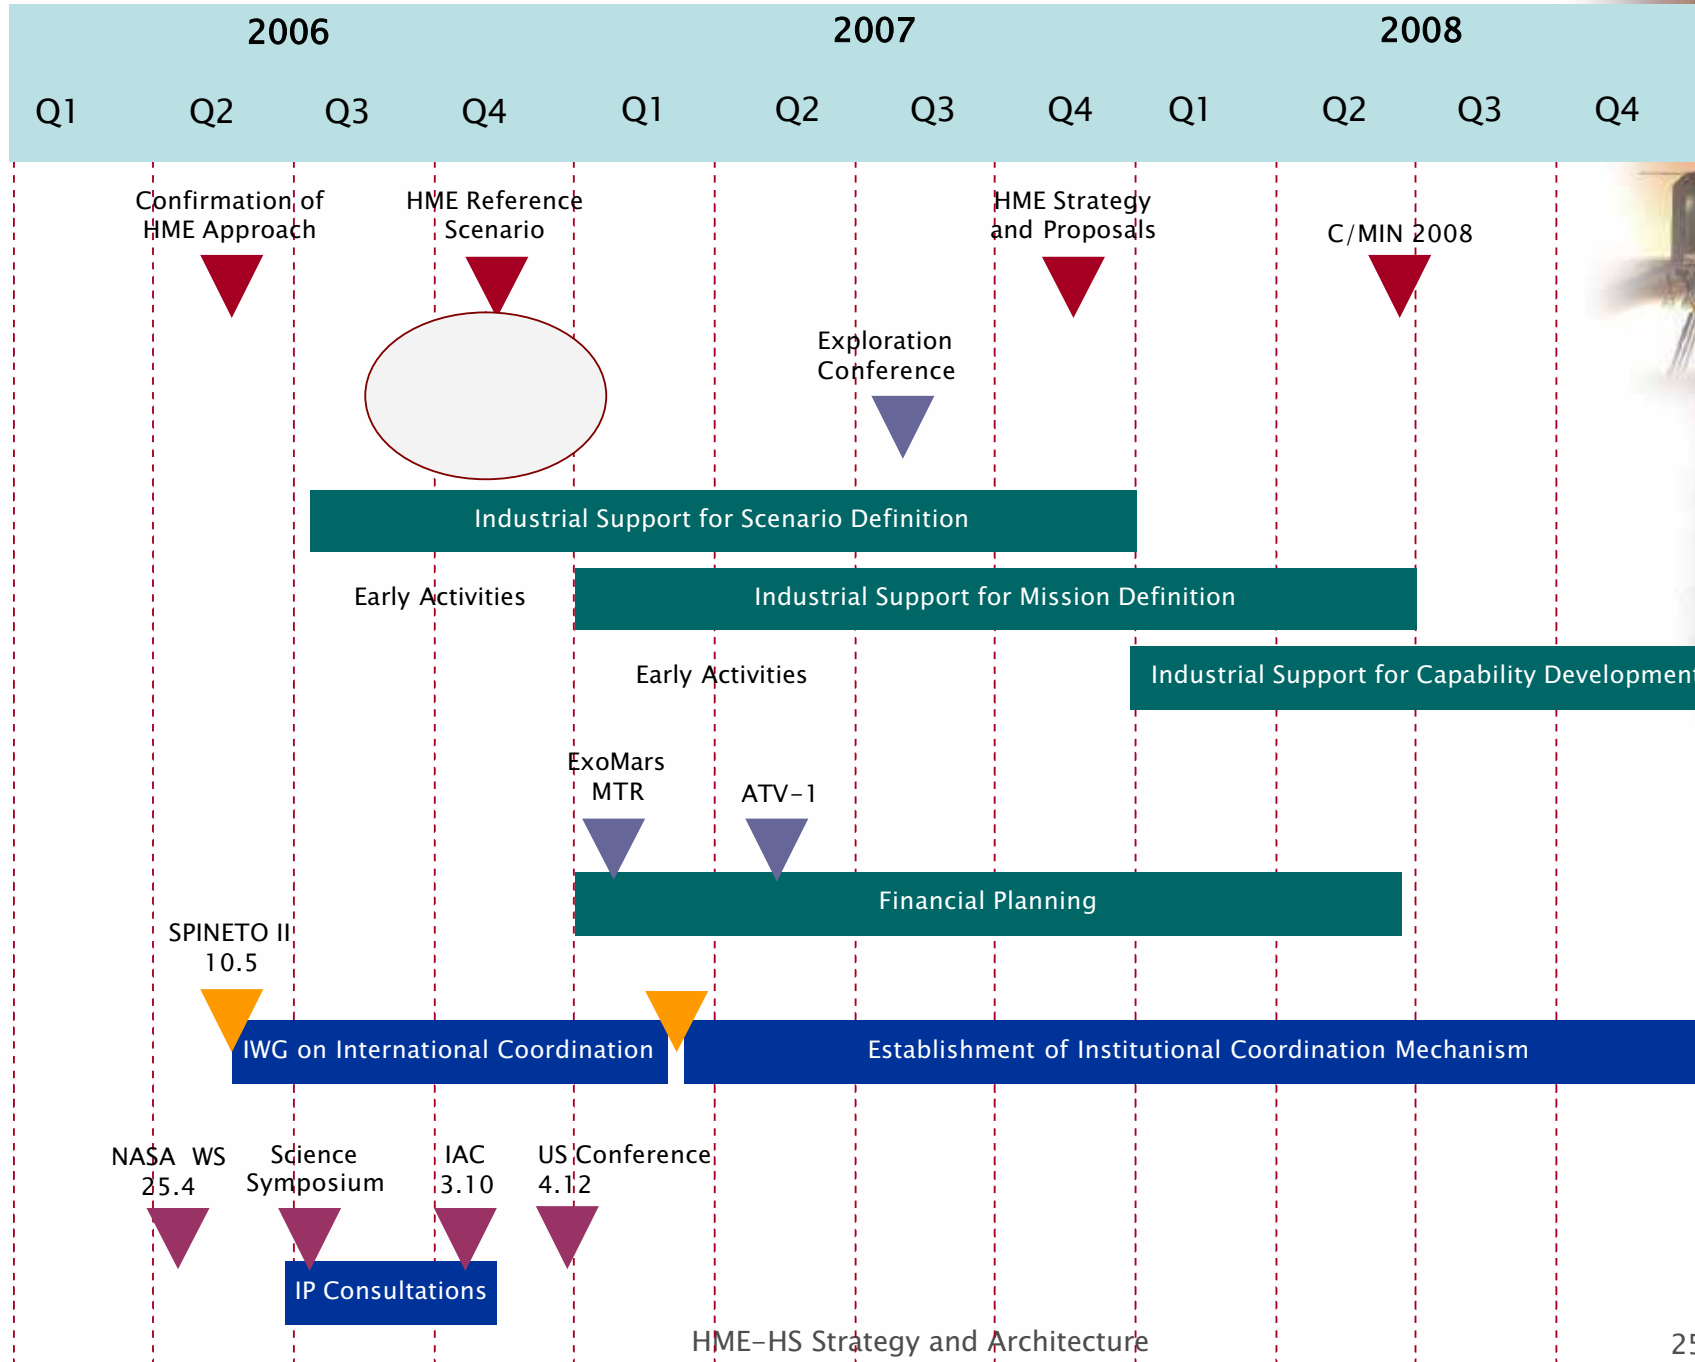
| 2006 | | | | 2007 | | | | 2008 | | | |
|---|---|---|---|---|---|---|---|---|---|---|---|
| Q1 | Q2 | Q3 | Q4 | Q1 | Q2 | Q3 | Q4 | Q1 | Q2 | Q3 | Q4 |

Confirmation of HME Approach

HME Reference Scenario

HME Strategy and Proposals

C/MIN 2008

Exploration Conference

Industrial Support for Scenario Definition

Early Activities

Industrial Support for Mission Definition

Early Activities

Industrial Support for Capability Development

ExoMars MTR

ATV-1

Financial Planning

SPINETO II 10.5

IWG on International Coordination

Establishment of Institutional Coordination Mechanism

NASA WS 25.4

Science Symposium

IAC 3.10

US Conference 4.12

IP Consultations

HME-HS Strategy and Architecture

25